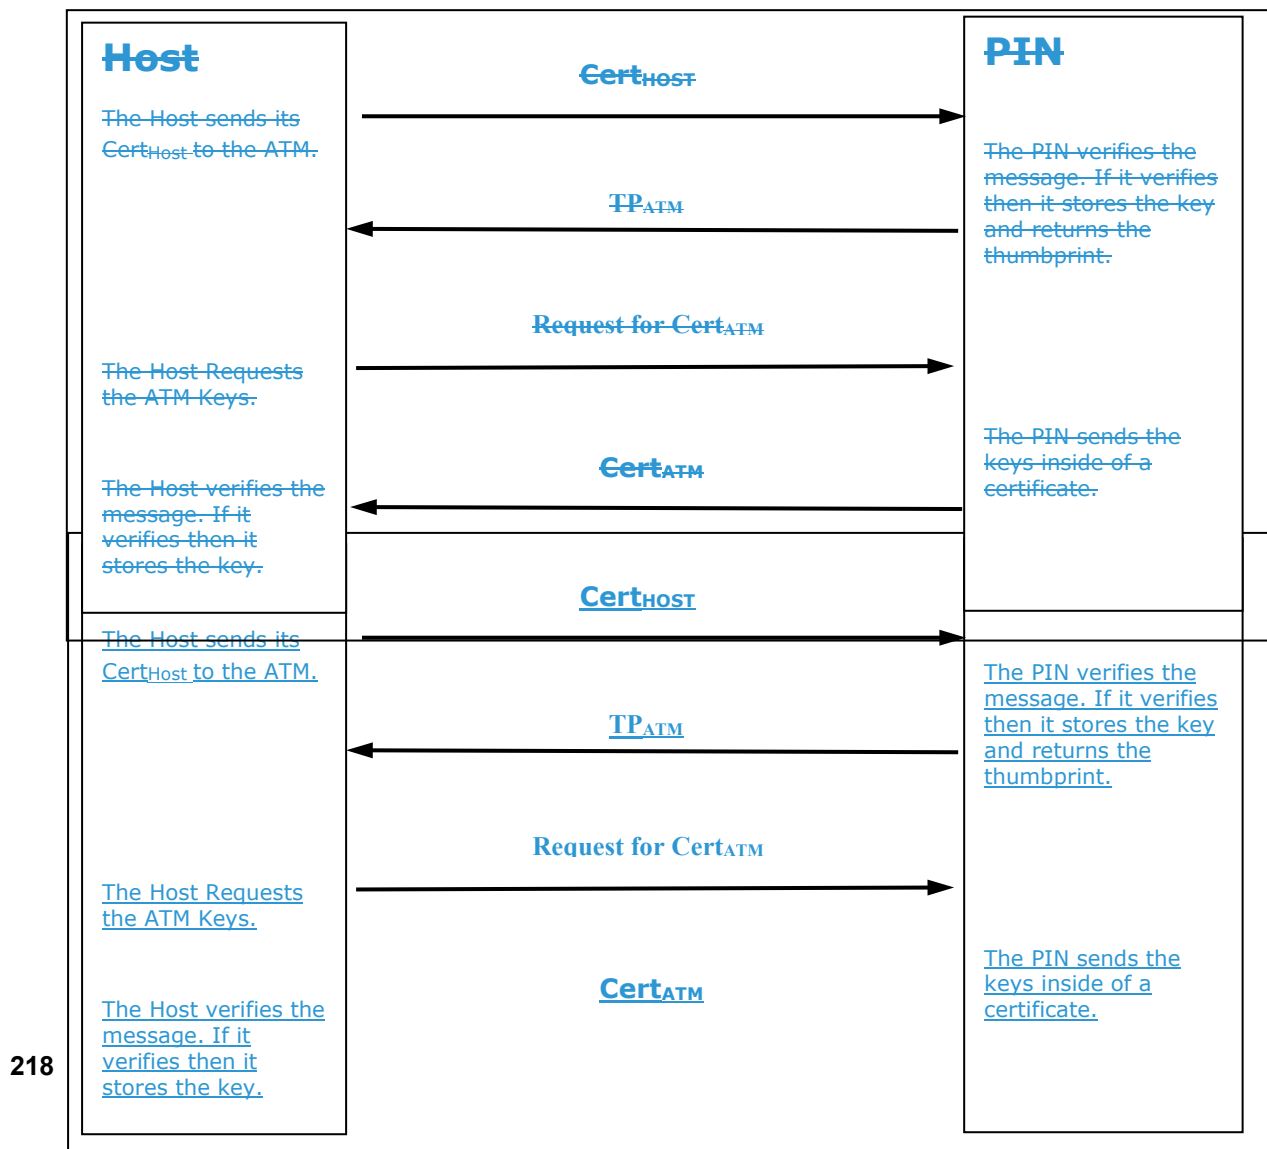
Host

CertHOST

PIN

The Host sends its CertHost to the ATM.

The PIN verifies the message. If it verifies then it stores the key and returns the thumbprint.

TPATM

Request for CertATM

The Host Requests the ATM Keys.

The PIN sends the keys inside of a certificate.

CertATM

The Host verifies the message. If it verifies then it stores the key.

CertHOST

The Host sends its CertHost to the ATM.

The PIN verifies the message. If it verifies then it stores the key and returns the thumbprint.

TPATM

Request for CertATM

The Host Requests the ATM Keys.

The PIN sends the keys inside of a certificate.

CertATM

The Host verifies the message. If it verifies then it stores the key.

218